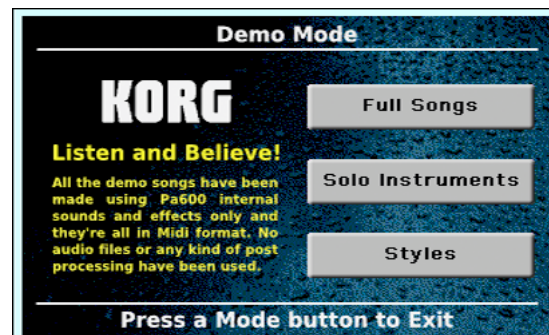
Demo Mode

KORG

Listen and Believe!

All the demo songs have been made using Pa600 internal sounds and effects only and they're all in Midi format. No audio files or any kind of post processing have been used.

Full Songs

Solo Instruments

Styles

Press a Mode button to Exit